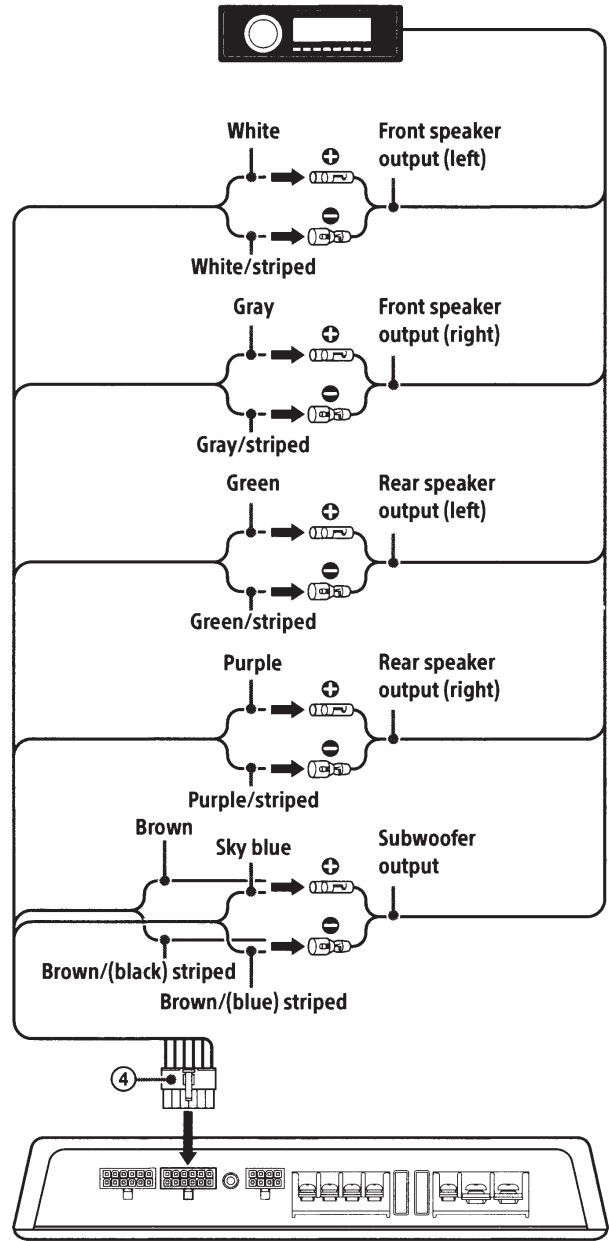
White

Front speaker output (left)

White/striped

Gray

Front speaker output (right)

Gray/striped

Green

Rear speaker output (left)

Green/striped

Purple

Rear speaker output (right)

Purple/striped

Brown

Sky blue

Subwoofer output

Brown/(black) striped

Brown/(blue) striped

4